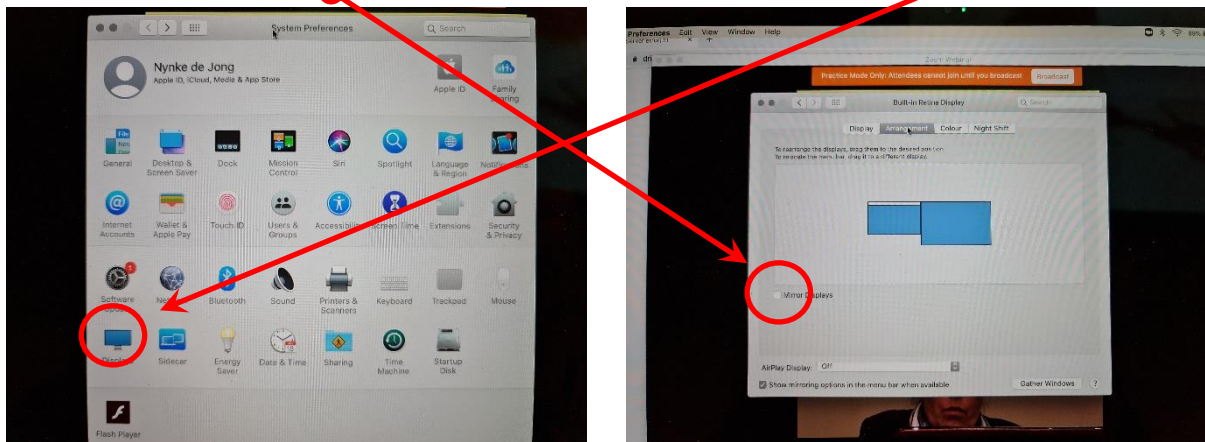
System Preferences

Search

Nynke de Jong
Apple ID, iCloud, Media & App Store

Apple ID

Family Sharing

General

Desktop & Screen Saver

Dock

Mission Control

Siri

Spotlight

Language & Region

Notifications

Internet Accounts

Wallet & Apple Pay

Touch ID

Users & Groups

Accessibility

Screen Time

Extensions

Security & Privacy

Software Update

Network

Bluetooth

Sound

Printers & Scanners

Keyboard

Trackpad

Mouse

Displays

Sidecar

Energy Saver

Date & Time

Sharing

Time Machine

Startup Disk

Flash Player

Preferences Edit View Window Help

Zoom Webinar

Practice Mode Only: Attendees cannot join until you broadcast

Broadcast

Built-in Retina Display

Search

Display Arrangement Colour Night Shift

To rearrange the displays, drag them to the desired position.
To relocate the menu bar, drag it to a different display.

Mirror Displays

AirPlay Display: Off

Show mirroring options in the menu bar when available

Gather Windows

?